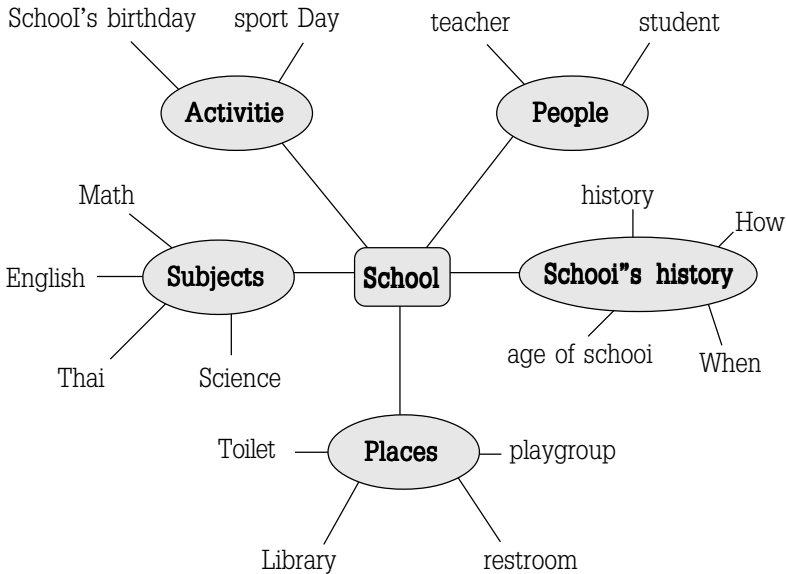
School's birthday

sport Day

Activitie

teacher

student

People

Math

English

Subjects

Thai

Science

School

history

How

Schooi"s history

age of schooi

When

Toilet

Places

playgroup

Library

restroom